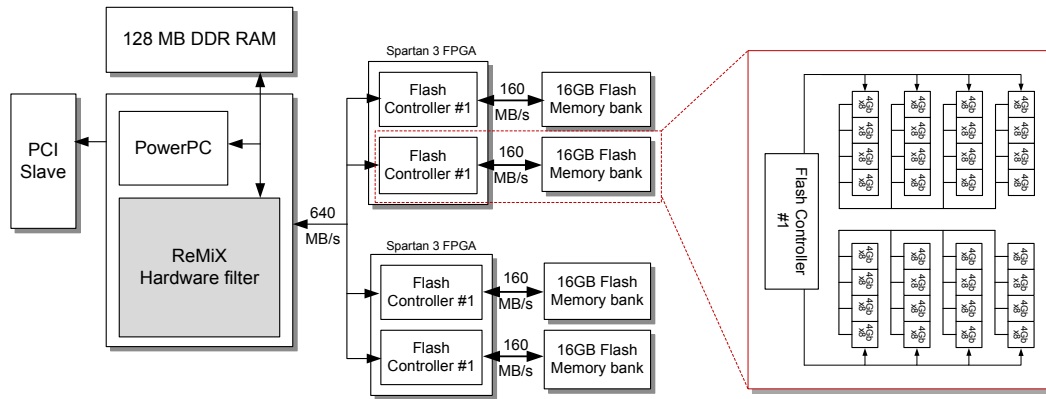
128 MB DDR RAM

PCI Slave

PowerPC

ReMiX Hardware filter

640 MB/s

Spartan 3 FPGA

Flash Controller #1

160 MB/s

16GB Flash Memory bank

Flash Controller #1

160 MB/s

16GB Flash Memory bank

Spartan 3 FPGA

Flash Controller #1

160 MB/s

16GB Flash Memory bank

Flash Controller #1

160 MB/s

16GB Flash Memory bank

Flash Controller #1

4Gb x8 4Gb x8 4Gb x8 4Gb x8
4Gb x8 4Gb x8 4Gb x8 4Gb x8
4Gb x8 4Gb x8 4Gb x8 4Gb x8
4Gb x8 4Gb x8 4Gb x8 4Gb x8

4Gb x8 4Gb x8 4Gb x8 4Gb x8
4Gb x8 4Gb x8 4Gb x8 4Gb x8
4Gb x8 4Gb x8 4Gb x8 4Gb x8
4Gb x8 4Gb x8 4Gb x8 4Gb x8